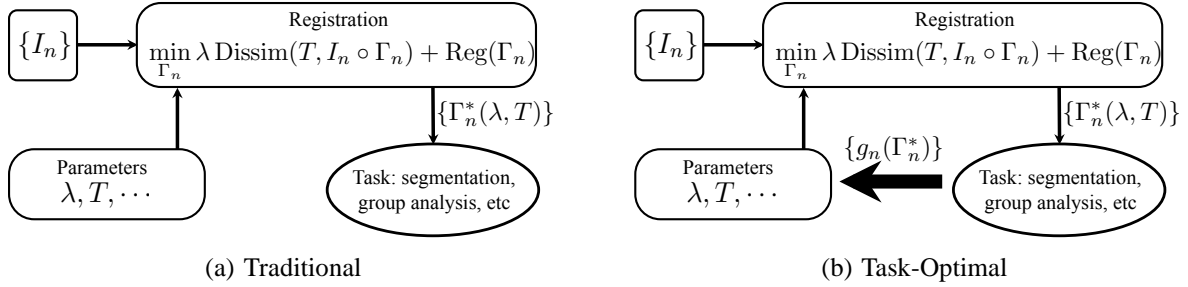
$\{I_n\}$

Registration

$\min_{\Gamma_n} \lambda \, \text{Dissim}(T, I_n \circ \Gamma_n) + \text{Reg}(\Gamma_n)$

$\{\Gamma_n^*(\lambda, T)\}$

Parameters
$\lambda, T, \cdots$

Task: segmentation, group analysis, etc

(a) Traditional

$\{I_n\}$

Registration

$\min_{\Gamma_n} \lambda \, \text{Dissim}(T, I_n \circ \Gamma_n) + \text{Reg}(\Gamma_n)$

$\{\Gamma_n^*(\lambda, T)\}$

$\{g_n(\Gamma_n^*)\}$

Parameters
$\lambda, T, \cdots$

Task: segmentation, group analysis, etc

(b) Task-Optimal